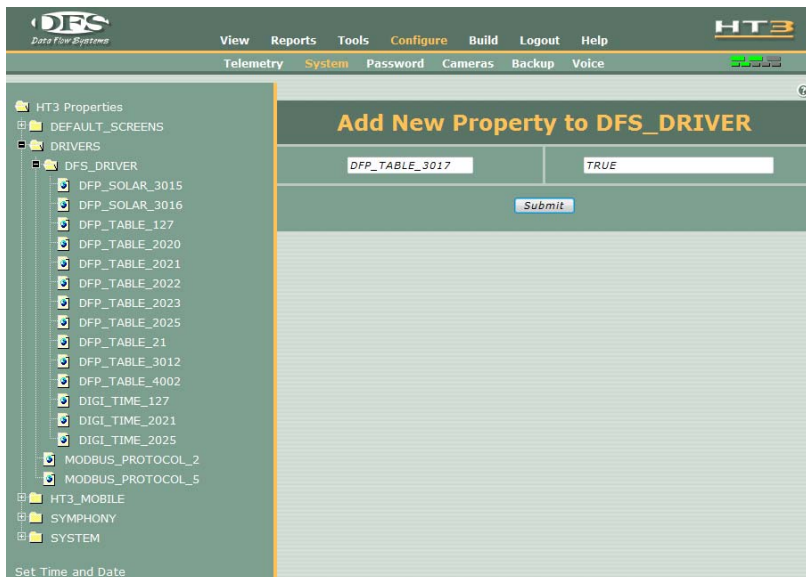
DFS
Data Flow Systems

View Reports Tools Configure Build Logout Help

HT3

Telemetry System Password Cameras Backup Voice

HT3 Properties
DEFAULT_SCREENS
DRIVERS
DFS_DRIVER
DFP_SOLAR_3015
DFP_SOLAR_3016
DFP_TABLE_127
DFP_TABLE_2020
DFP_TABLE_2021
DFP_TABLE_2022
DFP_TABLE_2023
DFP_TABLE_2025
DFP_TABLE_21
DFP_TABLE_3012
DFP_TABLE_4002
DIGI_TIME_127
DIGI_TIME_2021
DIGI_TIME_2025
MODBUS_PROTOCOL_2
MODBUS_PROTOCOL_5
HT3_MOBILE
SYMPHONY
SYSTEM

Set Time and Date

Add New Property to DFS_DRIVER

DFP_TABLE_3017

TRUE

Submit